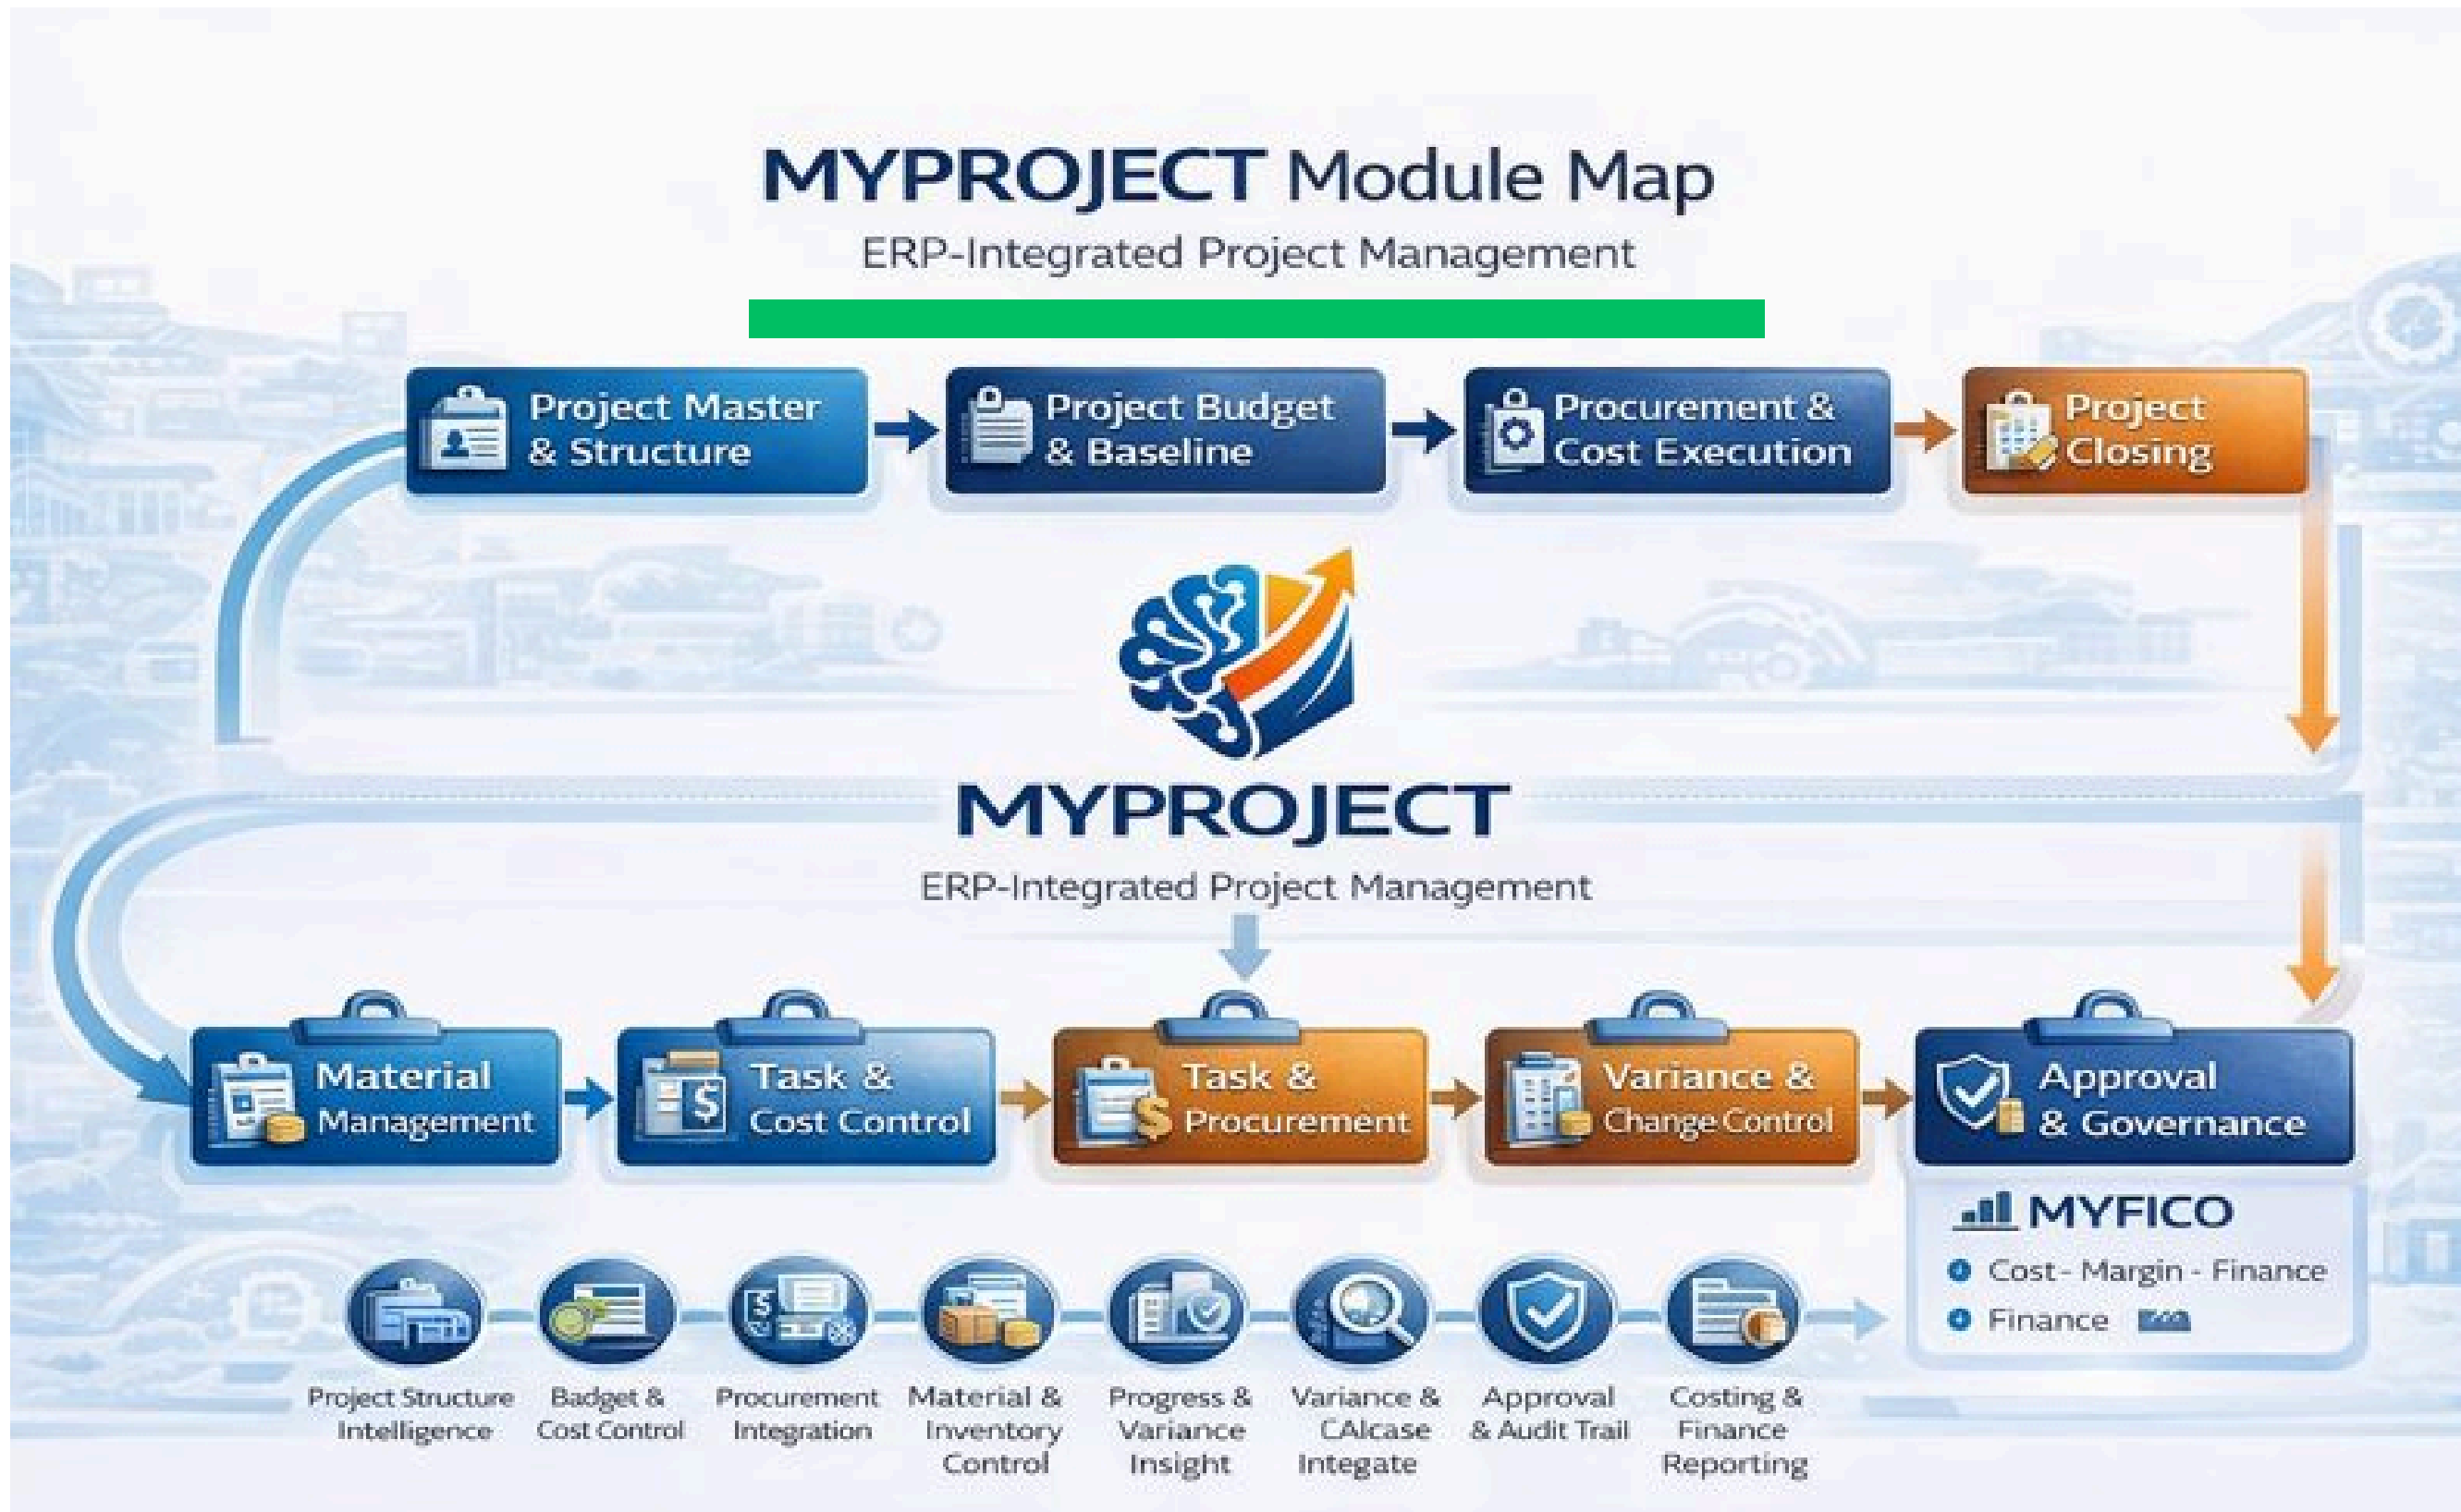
MYPROJECT Module Map

ERP-Integrated Project Management

Project Master & Structure

Project Budget & Baseline

Procurement & Cost Execution

Project Closing

MYPROJECT

ERP-Integrated Project Management

Material Management

Task & Cost Control

Task & Procurement

Variance & Change Control

Approval & Governance

MYFICO

Cost - Margin - Finance

Finance

Project Structure Intelligence

Badget & Cost Control

Procurement Integration

Material & Inventory Control

Progress & Variance Insight

Variance & CAlcase Integate

Approval & Audit Trail

Costing & Finance Reporting